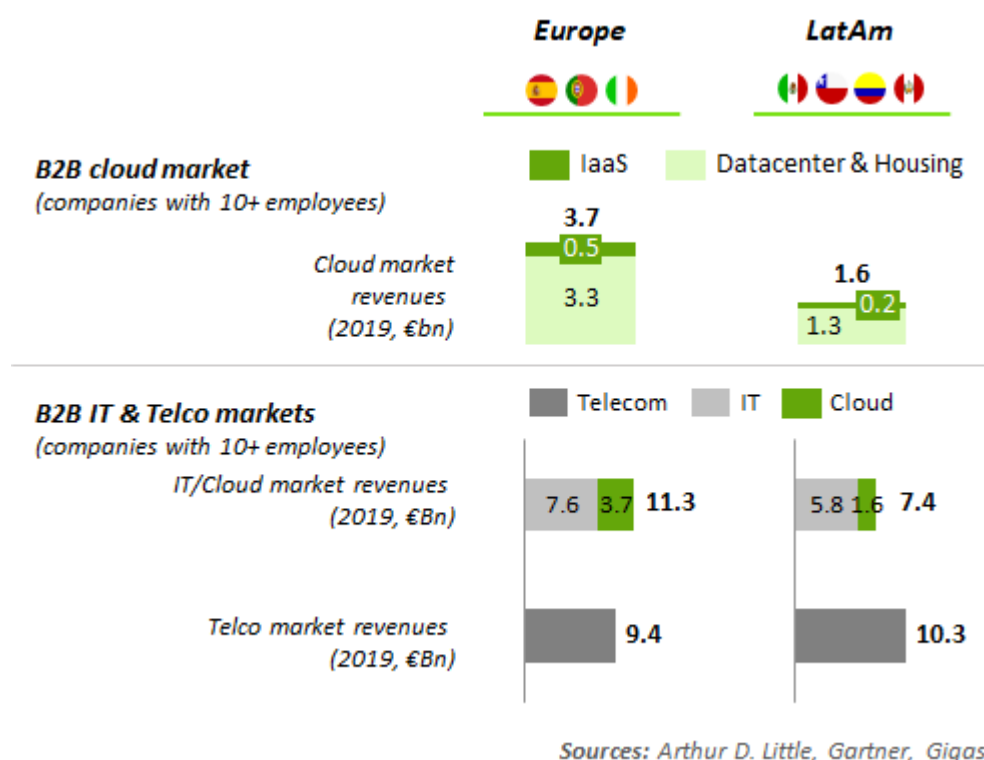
Europe

LatAm

B2B cloud market
(companies with 10+ employees)

IaaS
Datacenter & Housing

3.7
0.5
3.3

Cloud market revenues (2019, €bn)

1.6
0.2
1.3

B2B IT & Telco markets
(companies with 10+ employees)

Telecom
IT
Cloud

IT/Cloud market revenues (2019, €Bn)

7.6
3.7
11.3

5.8
1.6
7.4

Telco market revenues (2019, €Bn)

9.4

10.3

Sources: Arthur D. Little, Gartner, Gigas